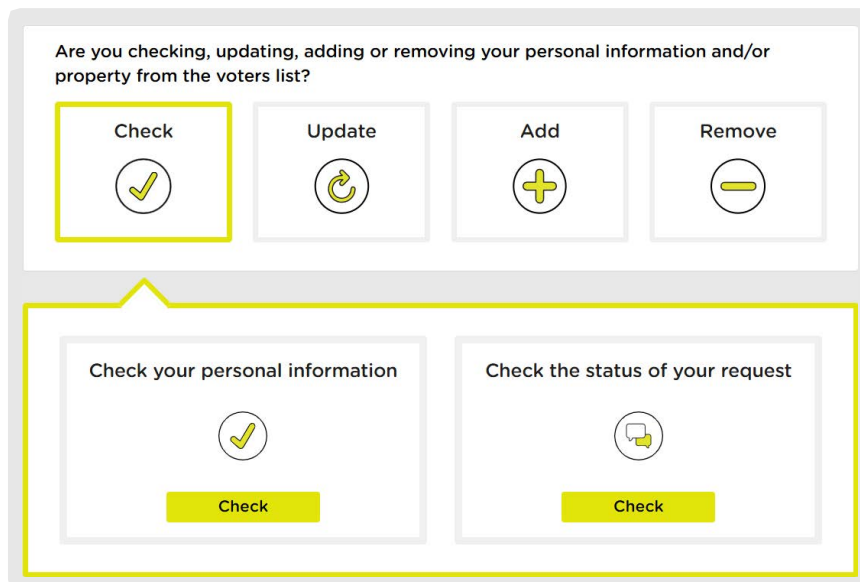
Are you checking, updating, adding or removing your personal information and/or property from the voters list?

Check

Update

Add

Remove

Check your personal information

Check

Check the status of your request

Check